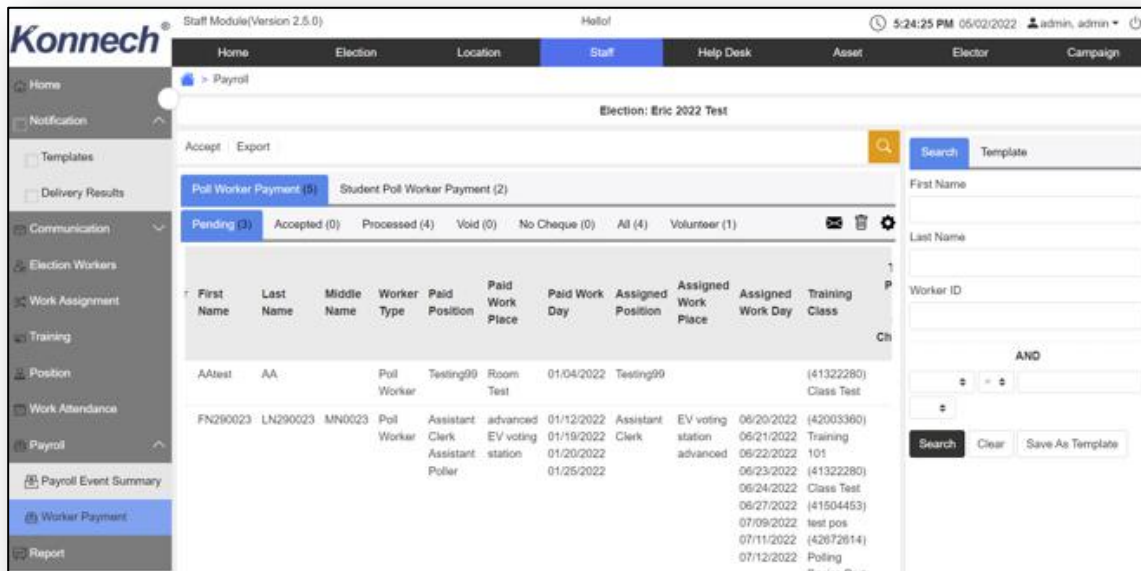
Konnech®

Staff Module(Version 2.5.0)

Hello!

5:24:25 PM 05/02/2022 admin, admin ▾

Home | Election | Location | Staff | Help Desk | Asset | Elector | Campaign

Home
Notification
Templates
Delivery Results
Communication
Election Workers
Work Assignment
Training
Position
Work Attendance
Payroll
Payroll Event Summary
Worker Payment
Report

> Payroll

Election: Eric 2022 Test

Accept Export

Poll Worker Payment (5) | Student Poll Worker Payment (2)

Pending (3) | Accepted (0) | Processed (4) | Void (0) | No Cheque (0) | All (4) | Volunteer (1)

| First Name | Last Name | Middle Name | Worker Type | Paid Position | Paid Work Place | Paid Work Day | Assigned Position | Assigned Work Place | Assigned Work Day | Training Class |
|---|---|---|---|---|---|---|---|---|---|---|
| AAtest | AA | | Poll Worker | Testing99 | Room Test | 01/04/2022 | Testing99 | | | (41322280) Class Test |
| FN290023 | LN290023 | MN0023 | Poll Worker | Assistant Clerk Assistant Poller | advanced EV voting station | 01/12/2022 01/19/2022 01/20/2022 01/25/2022 | Assistant Clerk | EV voting station advanced | 06/20/2022 06/21/2022 06/22/2022 06/23/2022 06/24/2022 06/27/2022 07/09/2022 07/11/2022 07/12/2022 | (42003360) Training 101 (41322280) Class Test (41504453) test pos (42672614) Polling |

T
P
Ch

Search | Template

First Name

Last Name

Worker ID

AND

Search | Clear | Save As Template